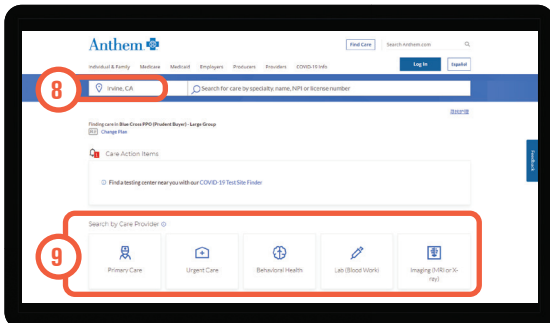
Anthem

Find Care

Search Anthem.com

Individual & Family   Medicare   Medicaid   Employers   Producers   Providers   COVID-19 Info

Log In

Español

8

Irvine, CA

Search for care by specialty, name, NPI or license number

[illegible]

Finding care in Blue Cross PPO (Prudent Buyer) - Large Group

Change Plan

Care Action Items

Find a testing center near you with our COVID-19 Test Site Finder

Feedback

Search by Care Provider

9

Primary Care

Urgent Care

Behavioral Health

Lab (Blood Work)

Imaging (MRI or X-ray)